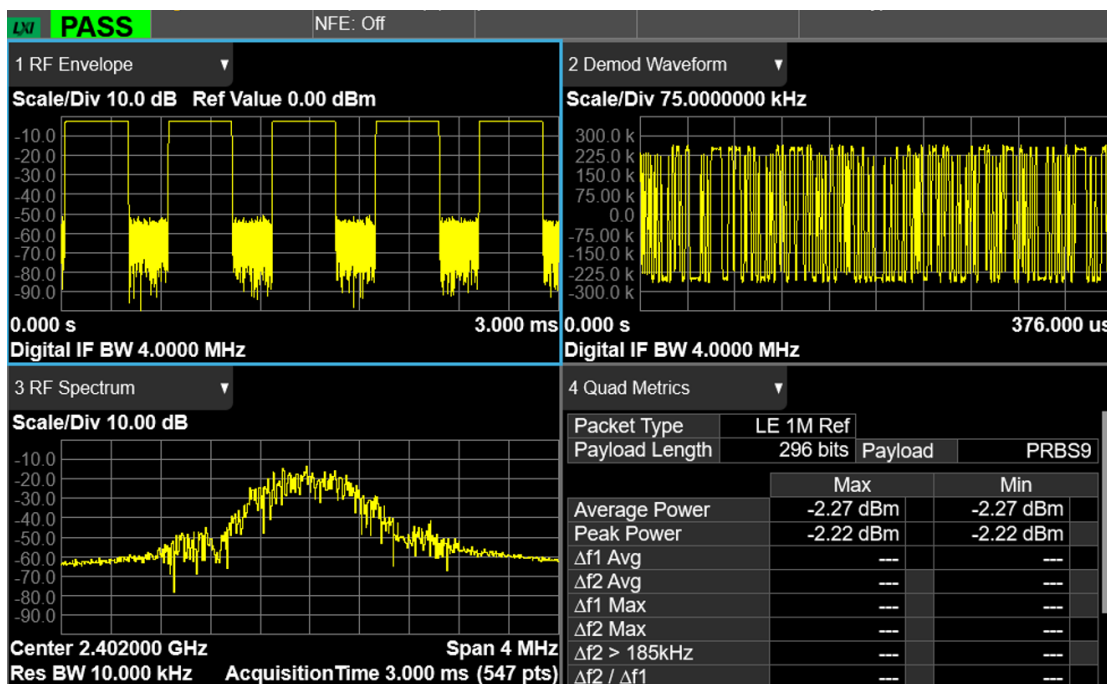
LXI PASS
NFE: Off

1 RF Envelope ▼
Scale/Div 10.0 dB Ref Value 0.00 dBm
-10.0
-20.0
-30.0
-40.0
-50.0
-60.0
-70.0
-80.0
-90.0
0.000 s
3.000 ms
Digital IF BW 4.0000 MHz

2 Demod Waveform ▼
Scale/Div 75.0000000 kHz
300.0 k
225.0 k
150.0 k
75.00 k
0.0
-75.00 k
-150.0 k
-225.0 k
-300.0 k
0.000 s
376.000 us
Digital IF BW 4.0000 MHz

3 RF Spectrum ▼
Scale/Div 10.00 dB
-10.0
-20.0
-30.0
-40.0
-50.0
-60.0
-70.0
-80.0
-90.0
Center 2.402000 GHz
Span 4 MHz
Res BW 10.000 kHz AcquisitionTime 3.000 ms (547 pts)

4 Quad Metrics ▼

| Packet Type | LE 1M Ref | | |
|---|---|---|---|
| Payload Length | 296 bits | Payload | PRBS9 |

| | Max | Min |
|---|---|---|
| Average Power | -2.27 dBm | -2.27 dBm |
| Peak Power | -2.22 dBm | -2.22 dBm |
| Δf1 Avg | --- | --- |
| Δf2 Avg | --- | --- |
| Δf1 Max | --- | --- |
| Δf2 Max | --- | --- |
| Δf2 > 185kHz | --- | --- |
| Δf2 / Δf1 | --- | --- |